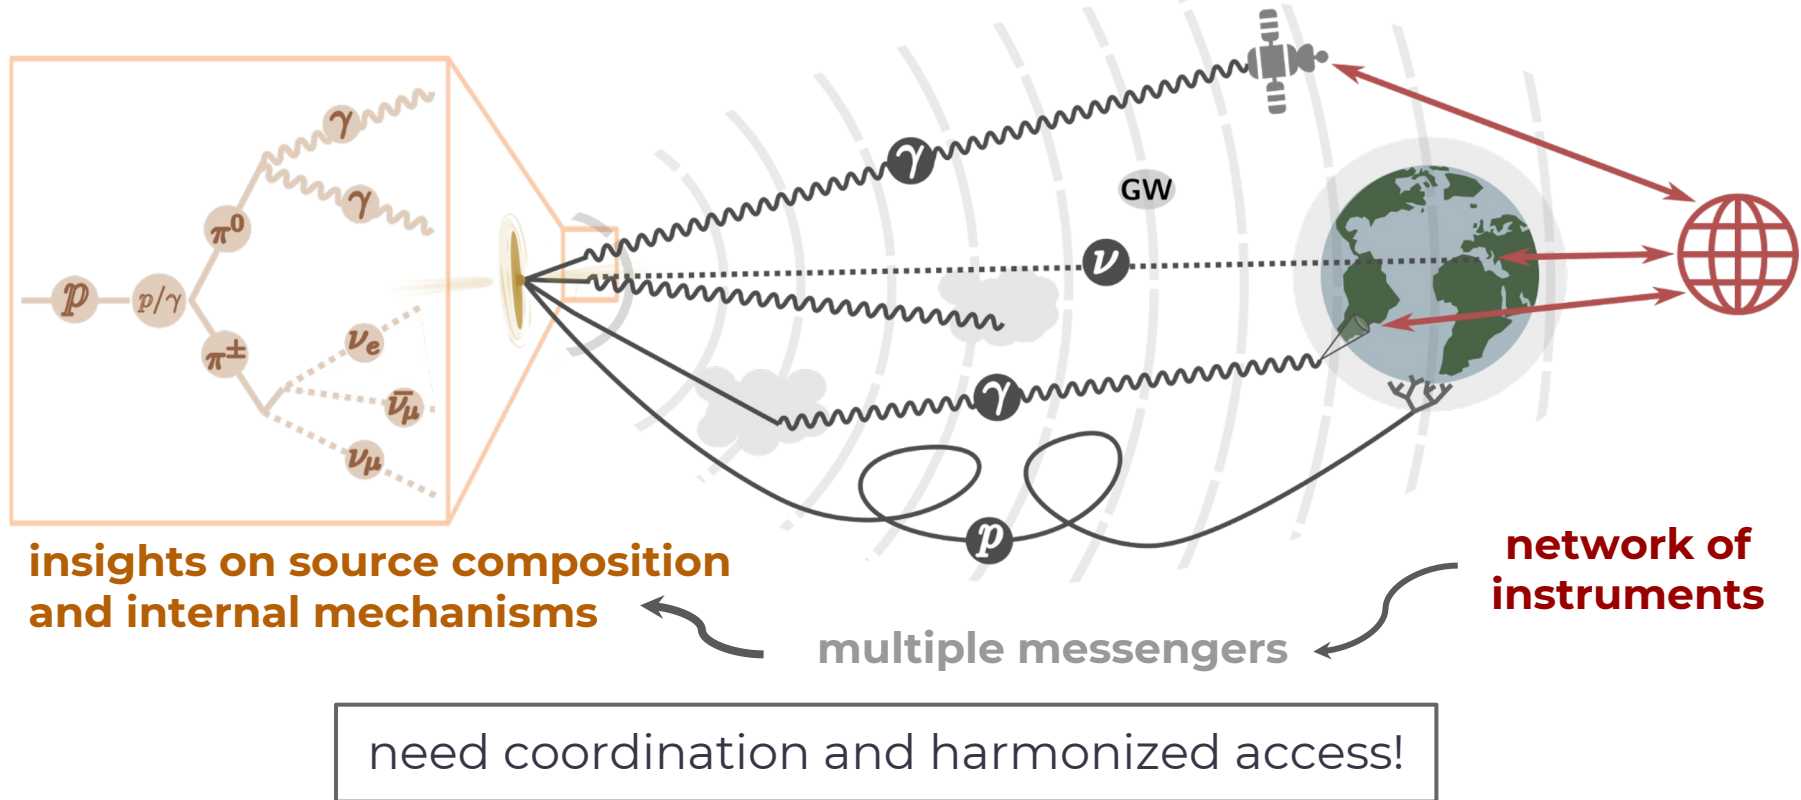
$p$ $p/\gamma$ $\pi^0$ $\gamma$ $\gamma$ $\pi^\pm$ $\nu_e$ $\bar{\nu}_\mu$ $\nu_\mu$

$\gamma$ GW $\nu$ $\gamma$ $p$

insights on source composition and internal mechanisms

network of instruments

multiple messengers

need coordination and harmonized access!